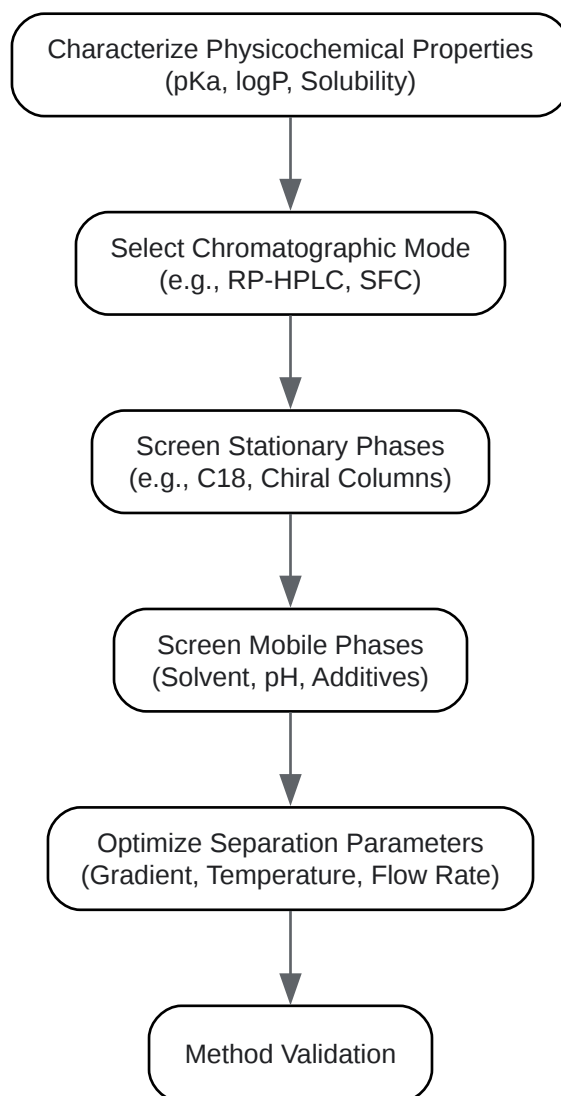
Characterize Physicochemical Properties
(pKa, logP, Solubility)

Select Chromatographic Mode
(e.g., RP-HPLC, SFC)

Screen Stationary Phases
(e.g., C18, Chiral Columns)

Screen Mobile Phases
(Solvent, pH, Additives)

Optimize Separation Parameters
(Gradient, Temperature, Flow Rate)

Method Validation